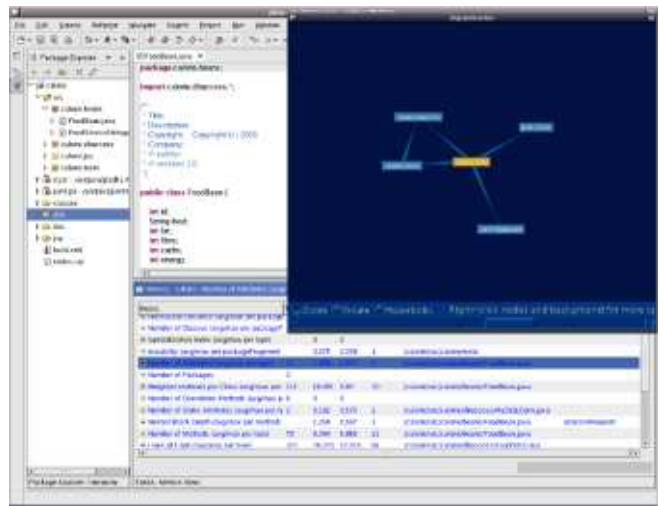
package cubeio.beans;

import cubeio.dbaccess.*;

/**
* Title:
* Description:
* Copyright: Copyright (c) 2005
* Company:
* @author
* @version 1.0
*/

public class FoodBean {

int id;
String food;
int fat;
int fibre;
int carbs;
int energy;

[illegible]